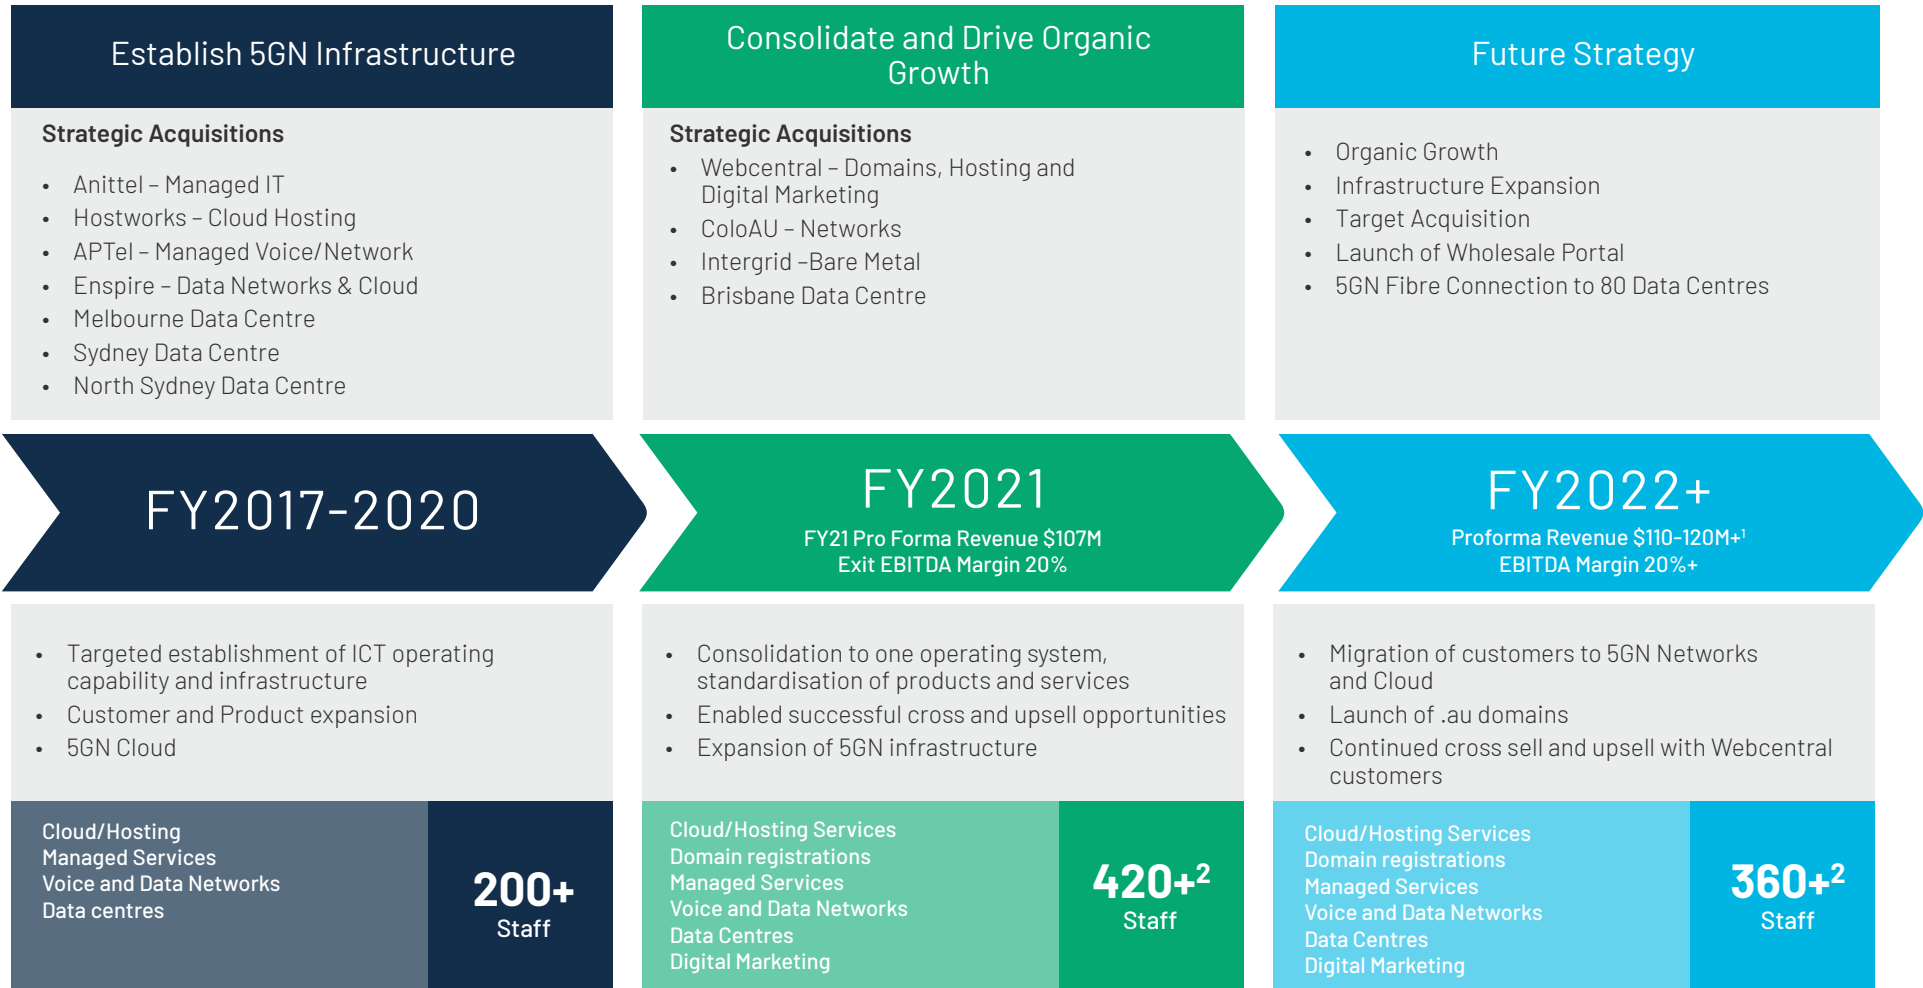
Establish 5GN Infrastructure

Strategic Acquisitions

- Anittel – Managed IT
- Hostworks – Cloud Hosting
- APTel – Managed Voice/Network
- Enspire – Data Networks & Cloud
- Melbourne Data Centre
- Sydney Data Centre
- North Sydney Data Centre

Consolidate and Drive Organic Growth

Strategic Acquisitions

- Webcentral – Domains, Hosting and Digital Marketing
- ColoAU – Networks
- Intergrid –Bare Metal
- Brisbane Data Centre

Future Strategy

- Organic Growth
- Infrastructure Expansion
- Target Acquisition
- Launch of Wholesale Portal
- 5GN Fibre Connection to 80 Data Centres

FY2017-2020

FY2021

FY21 Pro Forma Revenue $107M
Exit EBITDA Margin 20%

FY2022+

Proforma Revenue $110-120M+$^1$
EBITDA Margin 20%+

- Targeted establishment of ICT operating capability and infrastructure
- Customer and Product expansion
- 5GN Cloud

- Consolidation to one operating system, standardisation of products and services
- Enabled successful cross and upsell opportunities
- Expansion of 5GN infrastructure

- Migration of customers to 5GN Networks and Cloud
- Launch of .au domains
- Continued cross sell and upsell with Webcentral customers

Cloud/Hosting
Managed Services
Voice and Data Networks
Data centres

200+
Staff

Cloud/Hosting Services
Domain registrations
Managed Services
Voice and Data Networks
Data Centres
Digital Marketing

420+$^2$
Staff

Cloud/Hosting Services
Domain registrations
Managed Services
Voice and Data Networks
Data Centres
Digital Marketing

360+$^2$
Staff